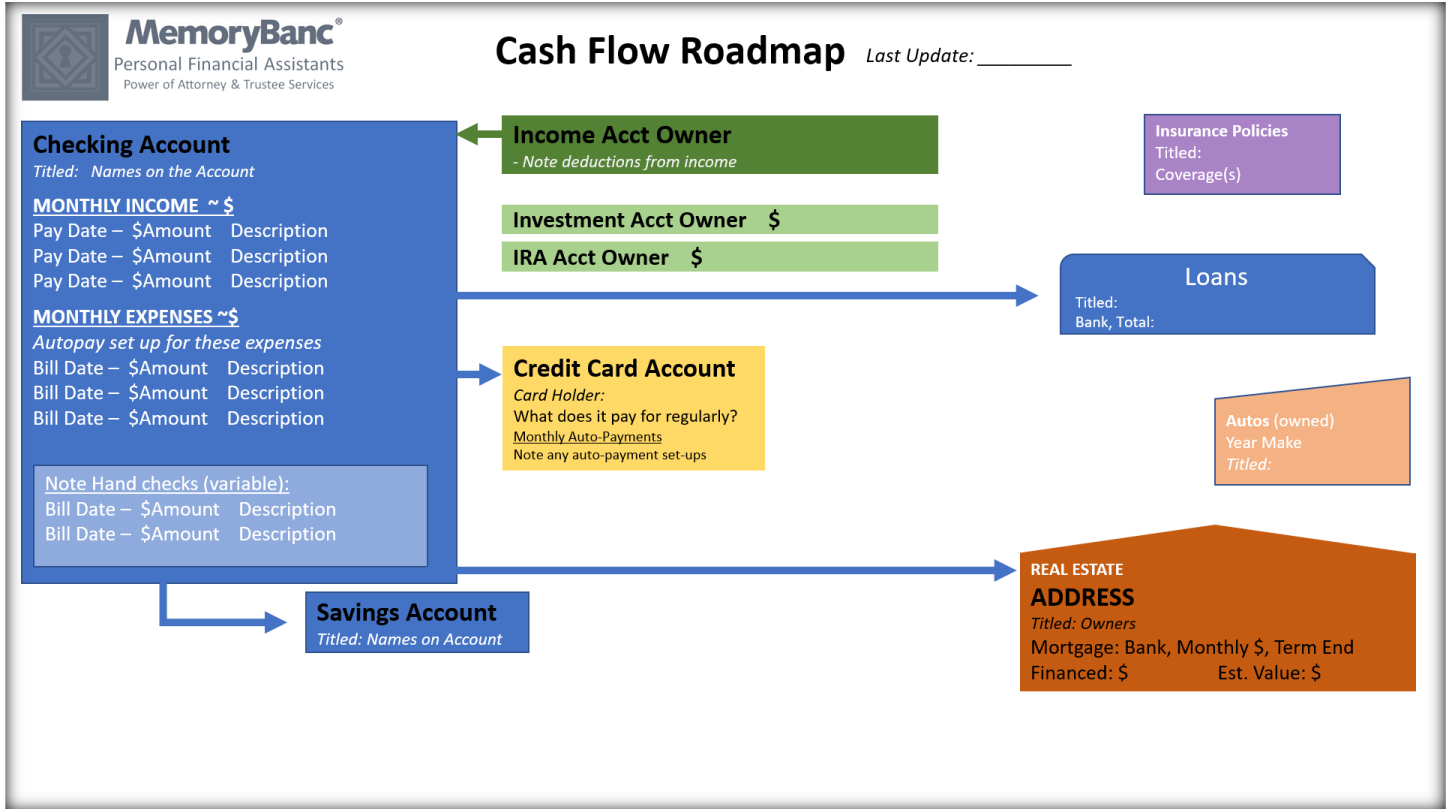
MemoryBanc®
Personal Financial Assistants
Power of Attorney & Trustee Services

Cash Flow Roadmap Last Update: ________

Checking Account
Titled: Names on the Account

MONTHLY INCOME ~ $
Pay Date – $Amount Description
Pay Date – $Amount Description
Pay Date – $Amount Description

MONTHLY EXPENSES ~$
Autopay set up for these expenses
Bill Date – $Amount Description
Bill Date – $Amount Description
Bill Date – $Amount Description

Note Hand checks (variable):
Bill Date – $Amount Description
Bill Date – $Amount Description

Income Acct Owner
- Note deductions from income

Investment Acct Owner $

IRA Acct Owner $

Insurance Policies
Titled:
Coverage(s)

Loans
Titled:
Bank, Total:

Credit Card Account
Card Holder:
What does it pay for regularly?
Monthly Auto-Payments
Note any auto-payment set-ups

Autos (owned)
Year Make
Titled:

REAL ESTATE
ADDRESS
Titled: Owners
Mortgage: Bank, Monthly $, Term End
Financed: $ Est. Value: $

Savings Account
Titled: Names on Account